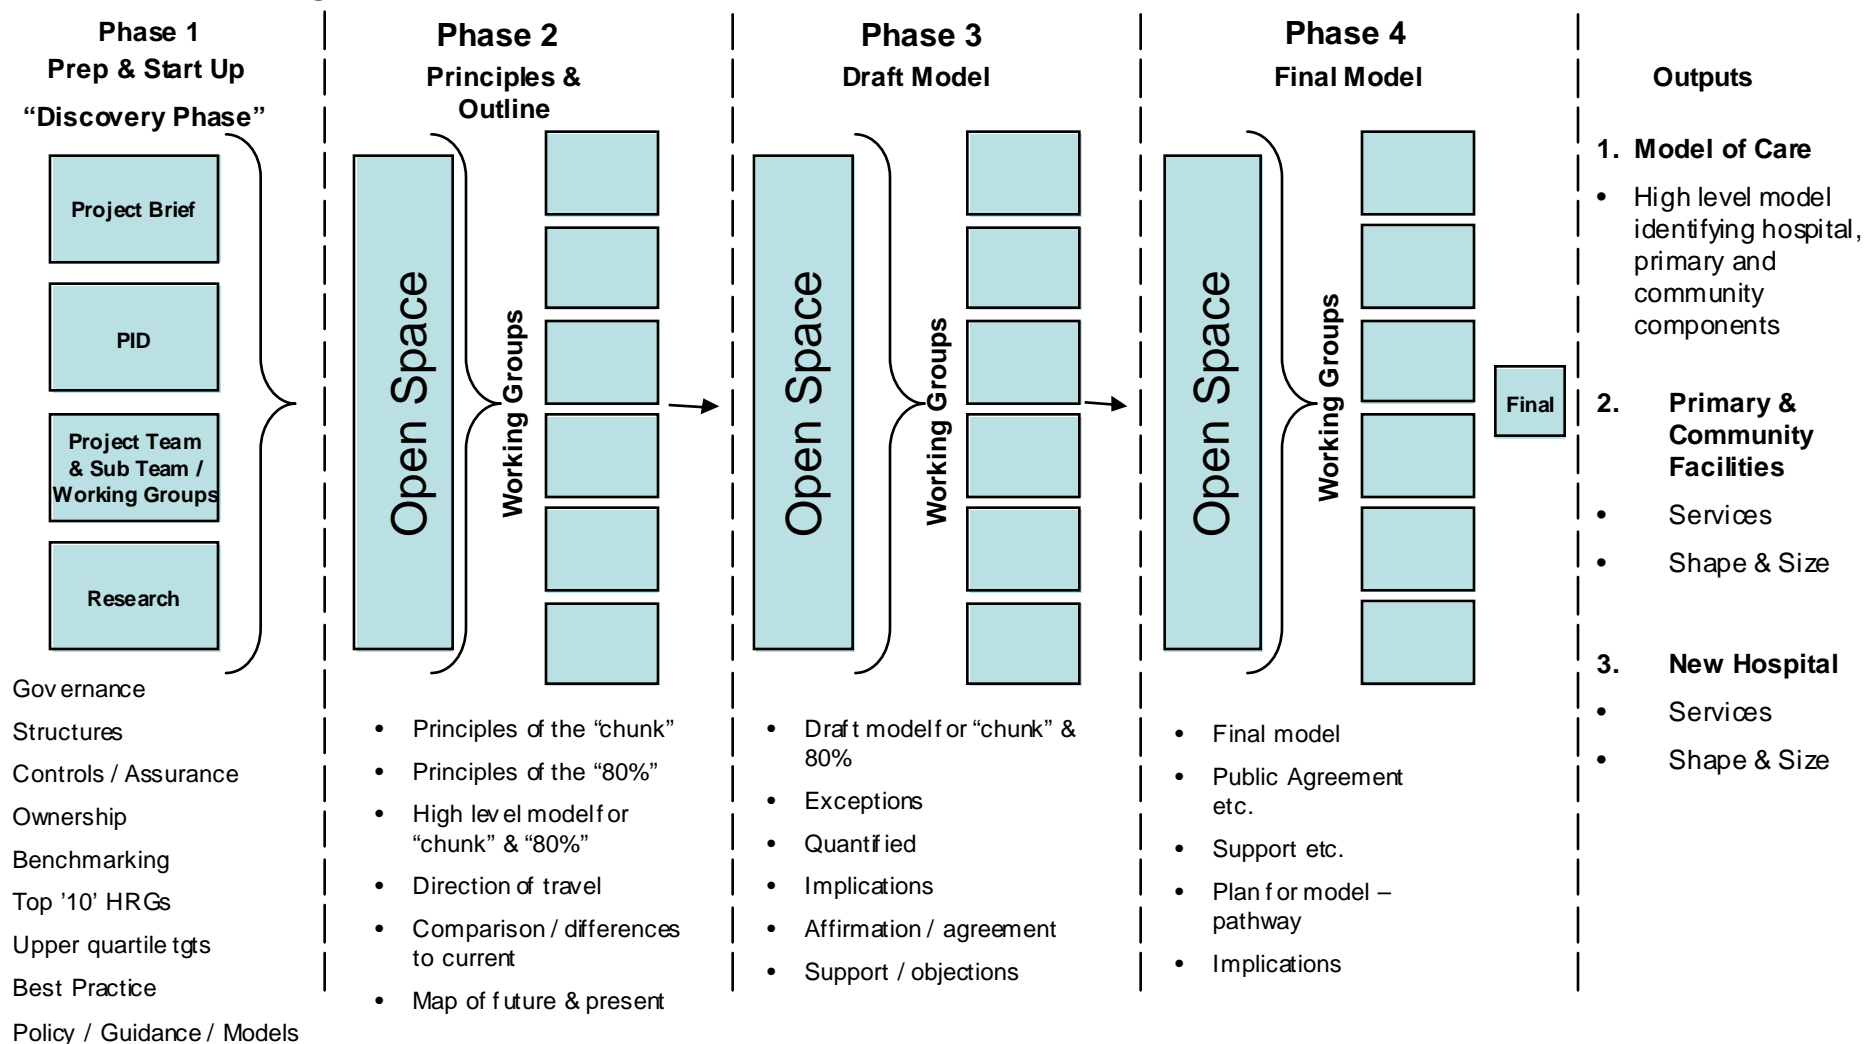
Phase 1
Prep & Start Up
"Discovery Phase"

Project Brief

PID

Project Team & Sub Team / Working Groups

Research

Gov ernance
Structures
Controls / Assurance
Ownership
Benchmarking
Top '10' HRGs
Upper quartile tgts
Best Practice
Policy / Guidance / Models

Phase 2
Principles & Outline

Open Space

Working Groups

- Principles of the "chunk"
- Principles of the "80%"
- High lev el modelf or "chunk" & "80%"
- Direction of travel
- Comparison / differences to current
- Map of f uture & present

Phase 3
Draft Model

Open Space

Working Groups

- Draf t modelf or "chunk" & 80%
- Exceptions
- Quantif ied
- Implications
- Affirmation / agreement
- Support / objections

Phase 4
Final Model

Open Space

Working Groups

Final

- Final model
- Public Agreement etc.
- Support etc.
- Plan f or model – pathway
- Implications

Outputs

1. Model of Care
- High level model identifying hospital, primary and community components

2. Primary & Community Facilities
- Services
- Shape & Size

3. New Hospital
- Services
- Shape & Size